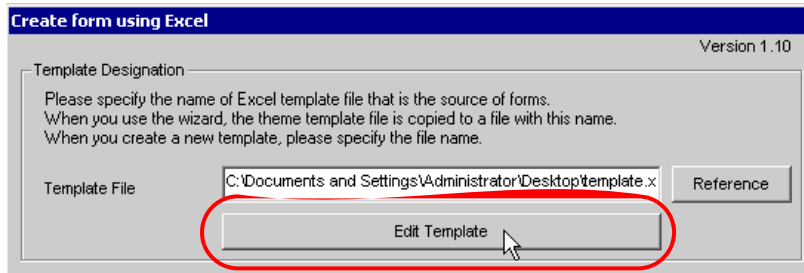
Create form using Excel

Version 1.10

Template Designation

Please specify the name of Excel template file that is the source of forms.
When you use the wizard, the theme template file is copied to a file with this name.
When you create a new template, please specify the file name.

Template File

C:\Documents and Settings\Administrator\Desktop\template.x

Reference

Edit Template